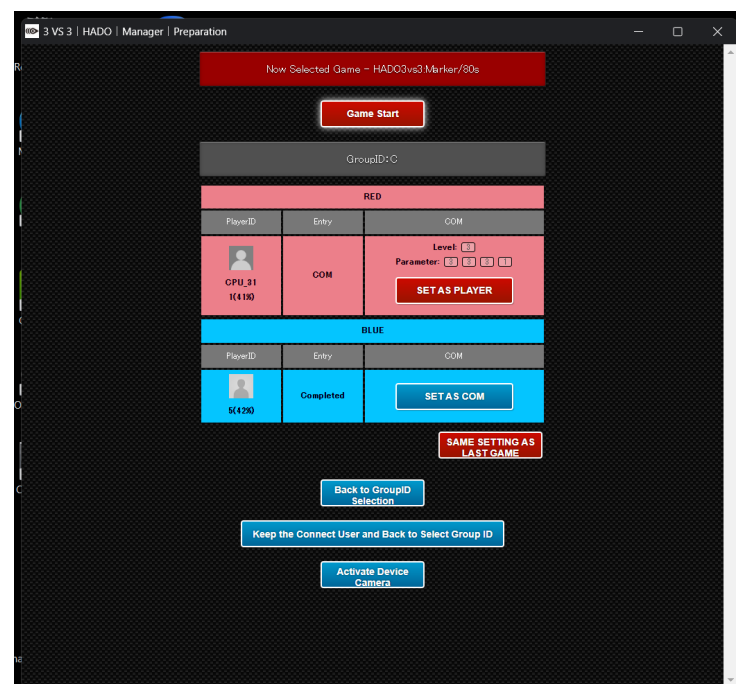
3 VS 3 | HADO | Manager | Preparation

Now Selected Game - HADO3vs3:Marker/80s

Game Start

GroupID:C

RED

| PlayerID | Entry | COM |
|---|---|---|
| CPU_31 1(41%) | COM | Level: 3 Parameter: 3 3 3 1 SET AS PLAYER |

BLUE

| PlayerID | Entry | COM |
|---|---|---|
| 5(42%) | Completed | SET AS COM |

SAME SETTING AS LAST GAME

Back to GroupID Selection

Keep the Connect User and Back to Select Group ID

Activate Device Camera